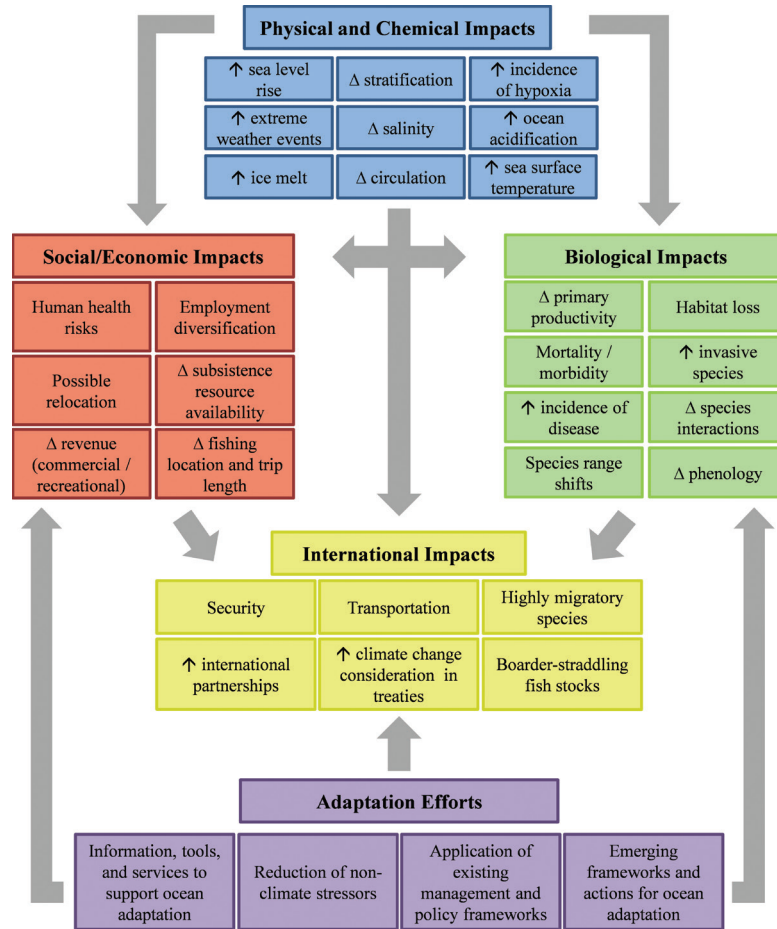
Physical and Chemical Impacts

| ↑ sea level rise | Δ stratification | ↑ incidence of hypoxia |
|---|---|---|
| ↑ extreme weather events | Δ salinity | ↑ ocean acidification |
| ↑ ice melt | Δ circulation | ↑ sea surface temperature |

Social/Economic Impacts

| Human health risks | Employment diversification |
|---|---|
| Possible relocation | Δ subsistence resource availability |
| Δ revenue (commercial / recreational) | Δ fishing location and trip length |

Biological Impacts

| Δ primary productivity | Habitat loss |
|---|---|
| Mortality / morbidity | ↑ invasive species |
| ↑ incidence of disease | Δ species interactions |
| Species range shifts | Δ phenology |

International Impacts

| Security | Transportation | Highly migratory species |
|---|---|---|
| ↑ international partnerships | ↑ climate change consideration in treaties | Boarder-straddling fish stocks |

Adaptation Efforts

| Information, tools, and services to support ocean adaptation | Reduction of non-climate stressors | Application of existing management and policy frameworks | Emerging frameworks and actions for ocean adaptation |
|---|---|---|---|